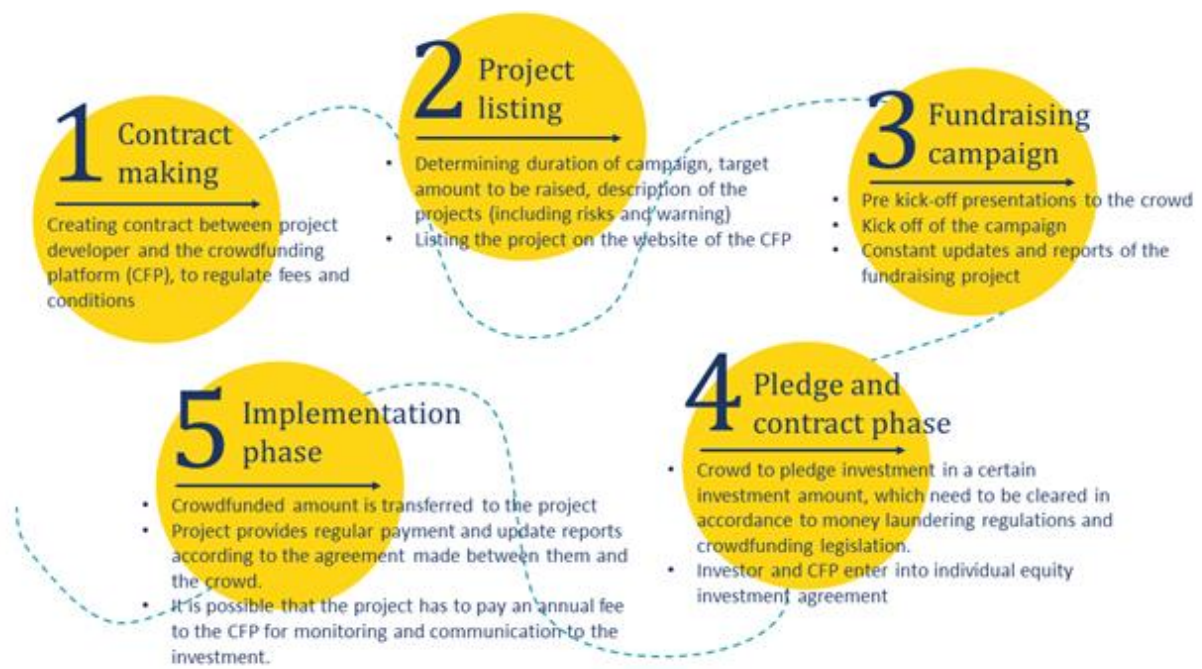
1 Contract making

Creating contract between project developer and the crowdfunding platform (CFP), to regulate fees and conditions

2 Project listing

- Determining duration of campaign, target amount to be raised, description of the projects (including risks and warning)
- Listing the project on the website of the CFP

3 Fundraising campaign

- Pre kick-off presentations to the crowd
- Kick off of the campaign
- Constant updates and reports of the fundraising project

4 Pledge and contract phase

- Crowd to pledge investment in a certain investment amount, which need to be cleared in accordance to money laundering regulations and crowdfunding legislation.
- Investor and CFP enter into individual equity investment agreement

5 Implementation phase

- Crowdfunded amount is transferred to the project
- Project provides regular payment and update reports according to the agreement made between them and the crowd.
- It is possible that the project has to pay an annual fee to the CFP for monitoring and communication to the investment.